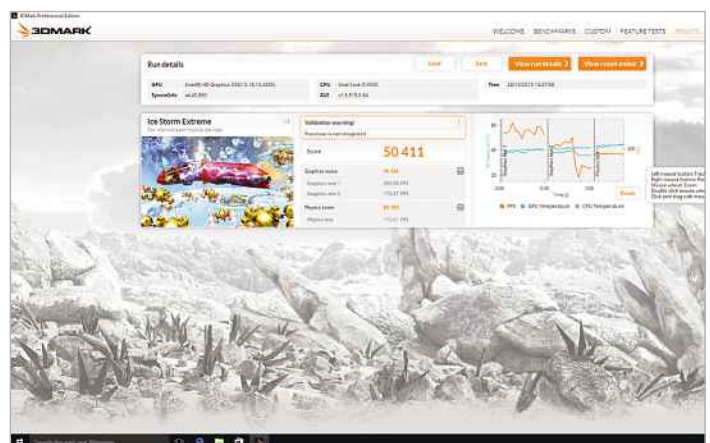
3DMark Professional Edition

3DMARK

WELCOME BENCHMARKS CUSTOM FEATURE TESTS RESULTS

Run details

Load Save View run details View result online

GPU Intel(R) HD Graphics 530 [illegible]
SystemInfo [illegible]
CPU Intel Core i5-6600
GUI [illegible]
Time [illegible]

Ice Storm Extreme

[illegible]

Validation warning!
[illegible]

Score 50 411

Graphics score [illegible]
Graphics test 1 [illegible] FPS
Graphics test 2 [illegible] FPS
Physics score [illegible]
Physics test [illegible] FPS

Details

FPS GPU Temperature CPU Temperature

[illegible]

Search the web and Windows